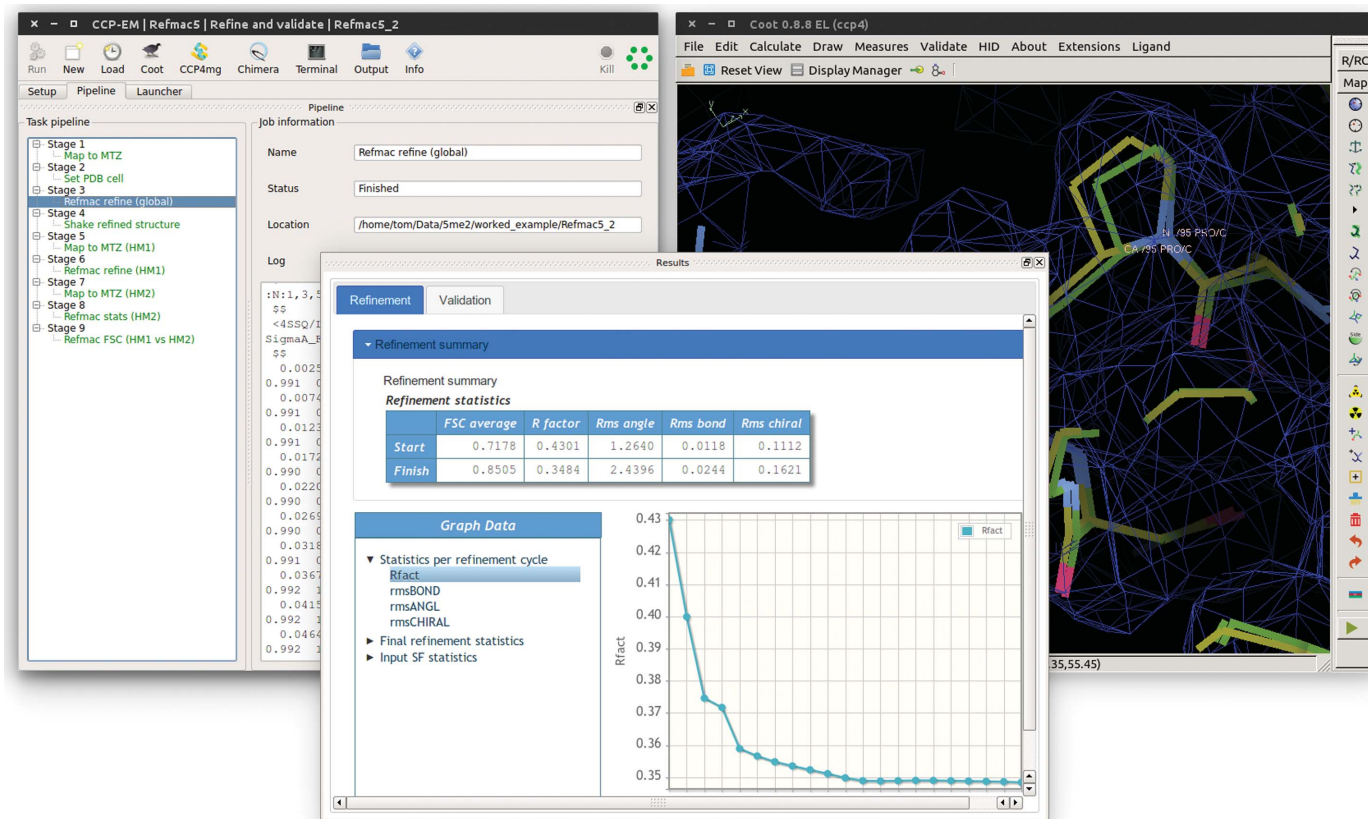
CCP-EM | Refmac5 | Refine and validate | Refmac5_2

Run New Load Coot CCP4mg Chimera Terminal Output Info Kill

Setup Pipeline Launcher

Pipeline

Task pipeline

Stage 1
Map to MTZ
Stage 2
Set PDB cell
Stage 3
Refmac refine (global)
Stage 4
Shake refined structure
Stage 5
Map to MTZ (HM1)
Stage 6
Refmac refine (HM1)
Stage 7
Map to MTZ (HM2)
Stage 8
Refmac stats (HM2)
Stage 9
Refmac FSC (HM1 vs HM2)

Job information

Name Refmac refine (global)

Status Finished

Location /home/tom/Data/5me2/worked_example/Refmac5_2

Log

:N:1,3,5
$$
<4SSQ/I
SigmaA_F
$$
0.0025
0.991
0.0074
0.991
0.0123
0.991
0.0172
0.990
0.0220
0.990
0.0269
0.990
0.0318
0.991
0.0367
0.992
0.0415
0.992
0.0464
0.992

Coot 0.8.8 EL (ccp4)

File Edit Calculate Draw Measures Validate HID About Extensions Ligand

Reset View Display Manager

R/RC

Map

N /95 PRO/C
CA /95 PRO/C

35,55.45)

Results

Refinement Validation

Refinement summary

Refinement summary

Refinement statistics

| | FSC average | R factor | Rms angle | Rms bond | Rms chiral |
|---|---|---|---|---|---|
| Start | 0.7178 | 0.4301 | 1.2640 | 0.0118 | 0.1112 |
| Finish | 0.8505 | 0.3484 | 2.4396 | 0.0244 | 0.1621 |

Graph Data

Statistics per refinement cycle
Rfact
rmsBOND
rmsANGL
rmsCHIRAL
Final refinement statistics
Input SF statistics

Rfact

0.43
0.42
0.41
0.40
0.39
0.38
0.37
0.36
0.35

Rfact